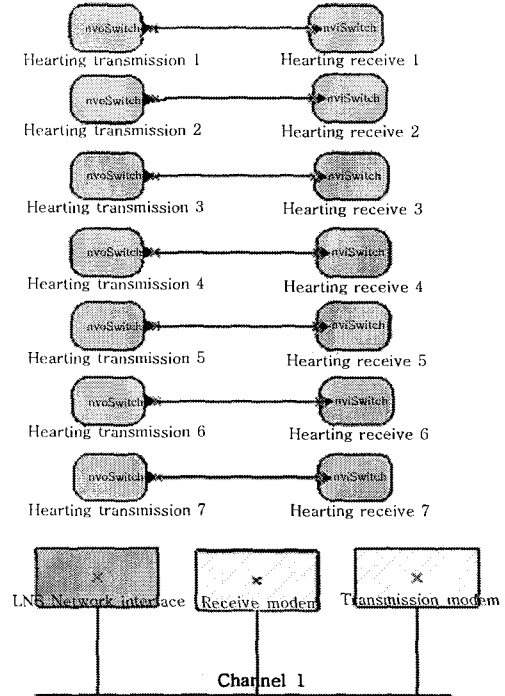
nvoSwitch
nviSwitch
Hearting transmission 1
Hearting receive 1

nvoSwitch
nviSwitch
Hearting transmission 2
Hearting receive 2

nvoSwitch
nviSwitch
Hearting transmission 3
Hearting receive 3

nvoSwitch
nviSwitch
Hearting transmission 4
Hearting receive 4

nvoSwitch
nviSwitch
Hearting transmission 5
Hearting receive 5

nvoSwitch
nviSwitch
Hearting transmission 6
Hearting receive 6

nvoSwitch
nviSwitch
Hearting transmission 7
Hearting receive 7

LNS Network interface
Receive modem
Transmission modem

Channel 1